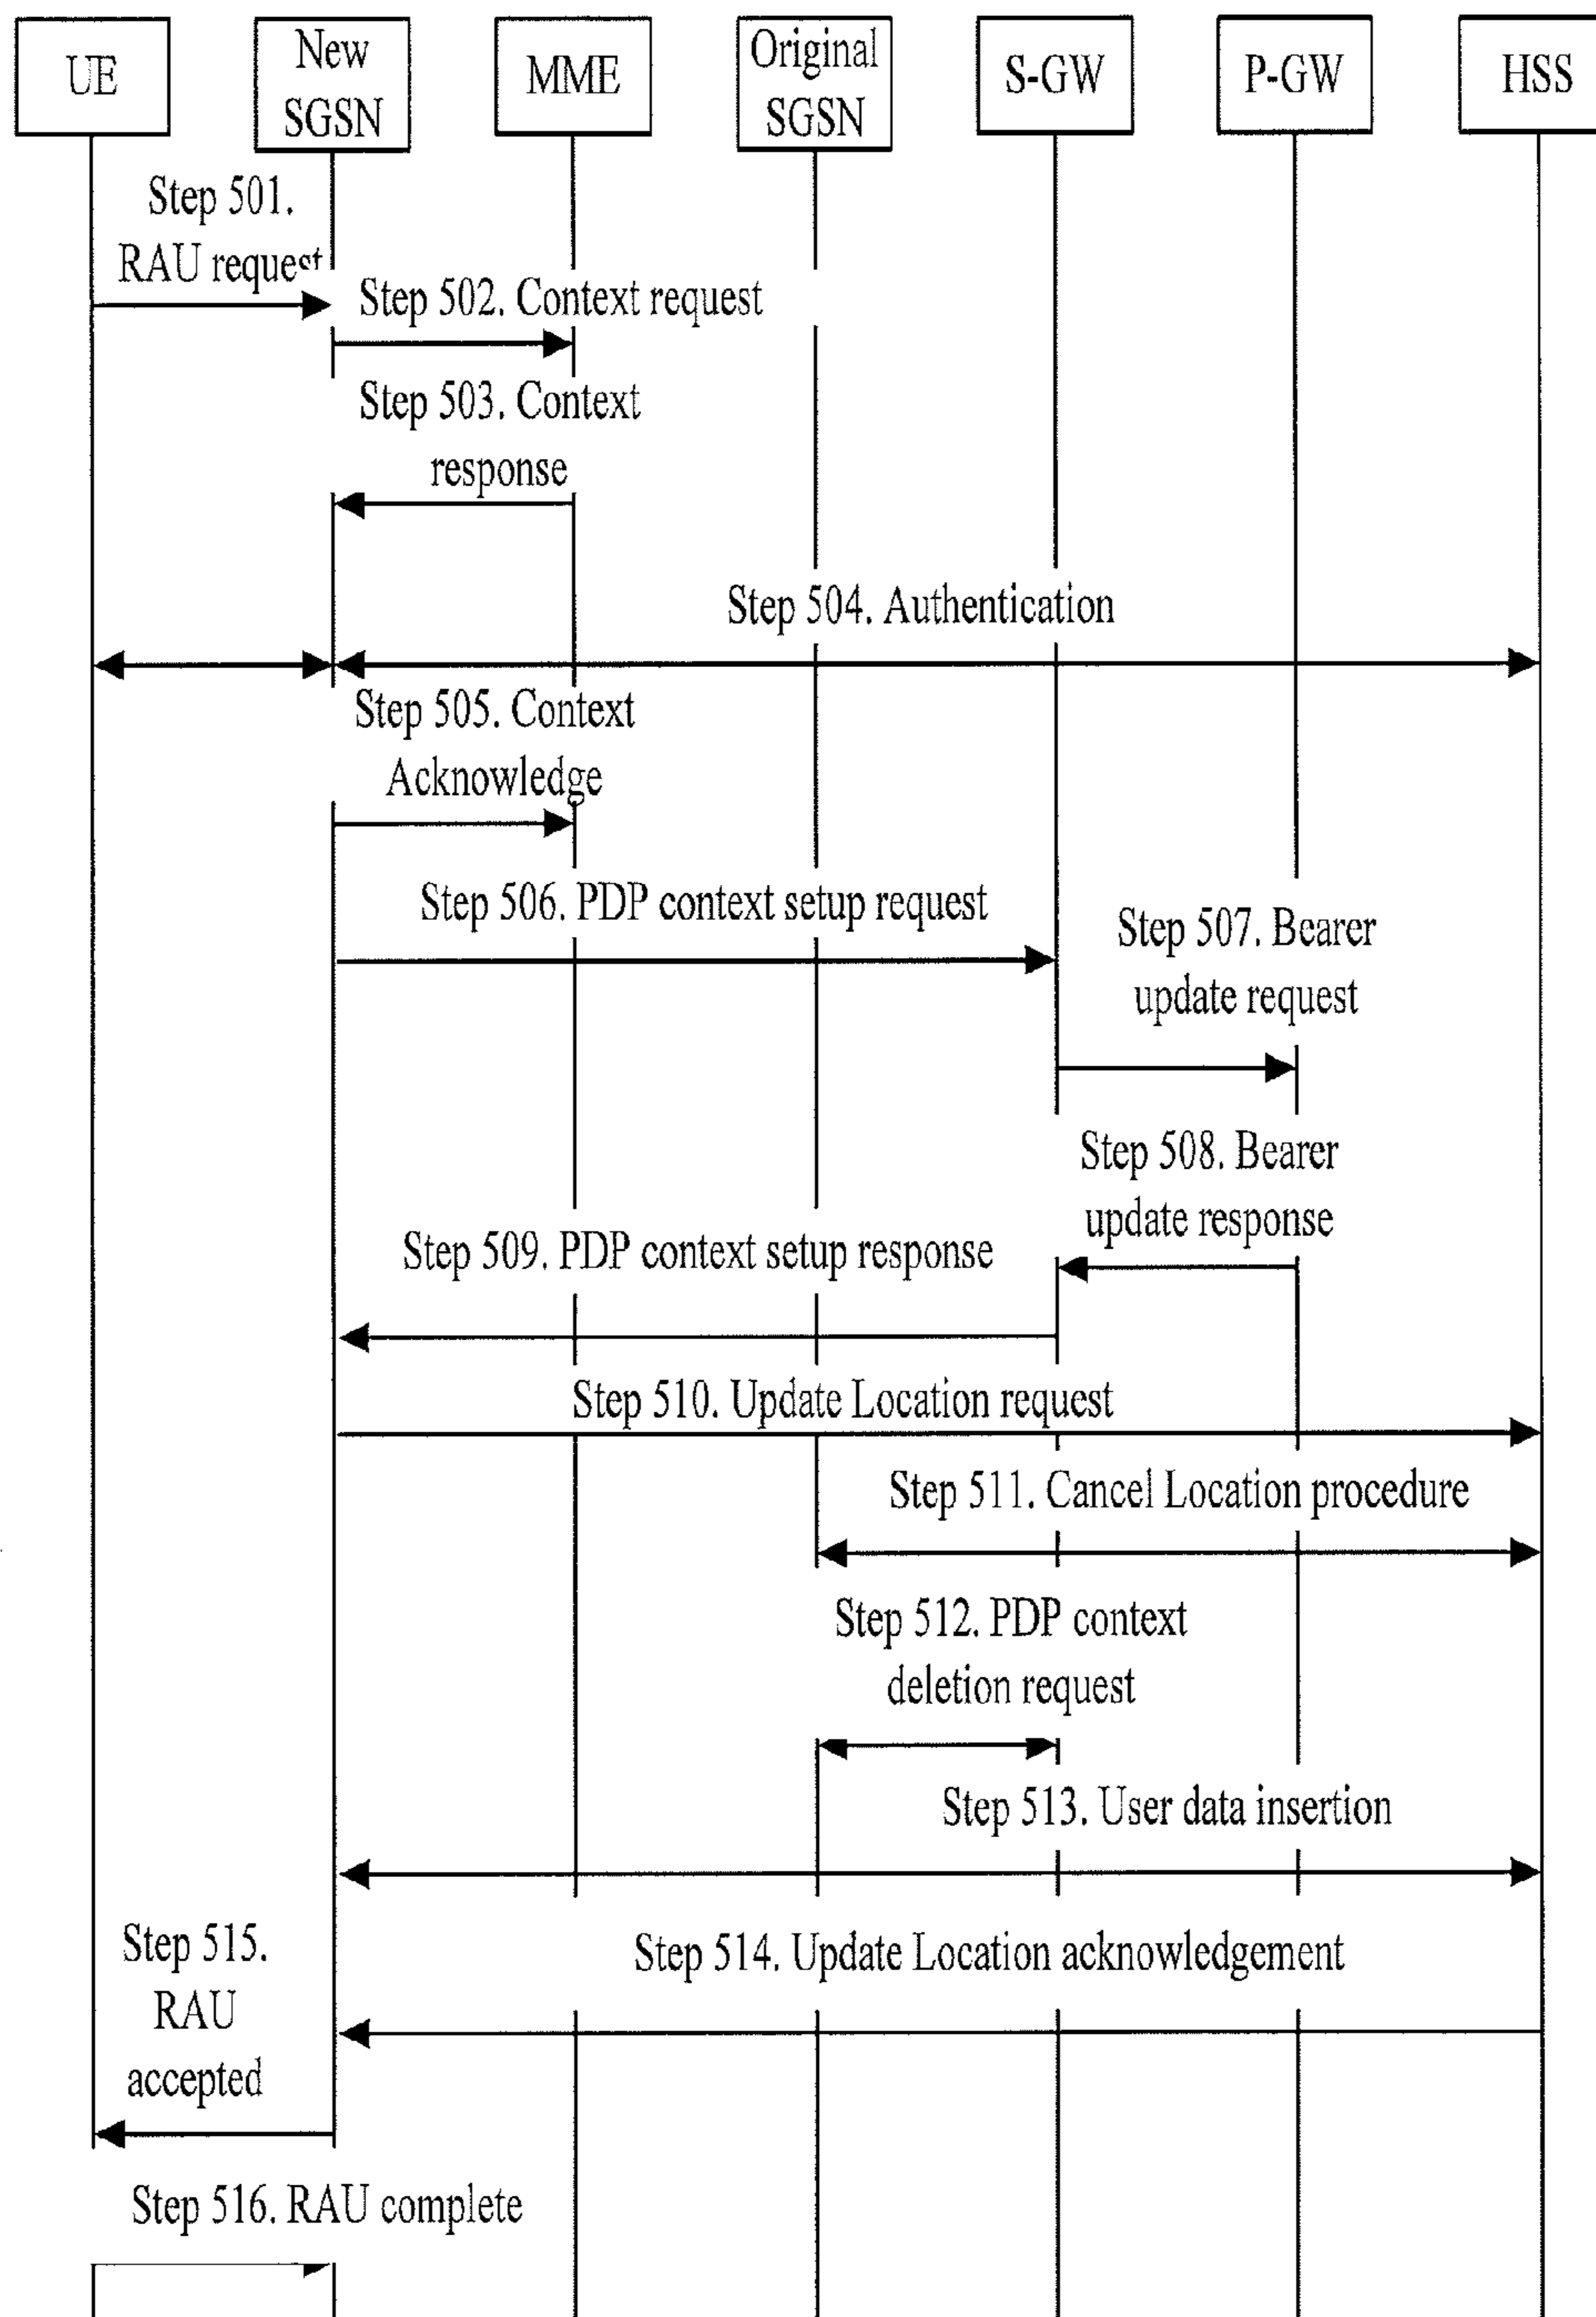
UE

New SGSN

MME

Original SGSN

S-GW

P-GW

HSS

Step 501. RAU request

Step 502. Context request

Step 503. Context response

Step 504. Authentication

Step 505. Context Acknowledge

Step 506. PDP context setup request

Step 507. Bearer update request

Step 508. Bearer update response

Step 509. PDP context setup response

Step 510. Update Location request

Step 511. Cancel Location procedure

Step 512. PDP context deletion request

Step 513. User data insertion

Step 514. Update Location acknowledgement

Step 515. RAU accepted

Step 516. RAU complete